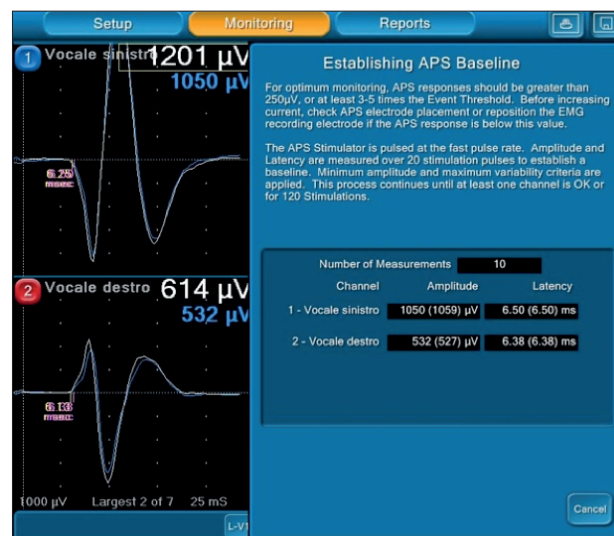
Setup Monitoring Reports

1 Vocale sinistr 1201 µV
1050 µV

6.25 msec

2 Vocale destro 614 µV
532 µV

6.13 msec

1000 µV Largest 2 of 7 25 mS

L-V1

Establishing APS Baseline

For optimum monitoring, APS responses should be greater than 250µV, or at least 3-5 times the Event Threshold. Before increasing current, check APS electrode placement or reposition the EMG recording electrode if the APS response is below this value.

The APS Stimulator is pulsed at the fast pulse rate. Amplitude and Latency are measured over 20 stimulation pulses to establish a baseline. Minimum amplitude and maximum variability criteria are applied. This process continues until at least one channel is OK or for 120 Stimulations.

Number of Measurements 10

| Channel | Amplitude | Latency |
|---|---|---|
| 1 - Vocale sinistro | 1050 (1059) µV | 6.50 (6.50) ms |
| 2 - Vocale destro | 532 (527) µV | 6.38 (6.38) ms |

Cancel